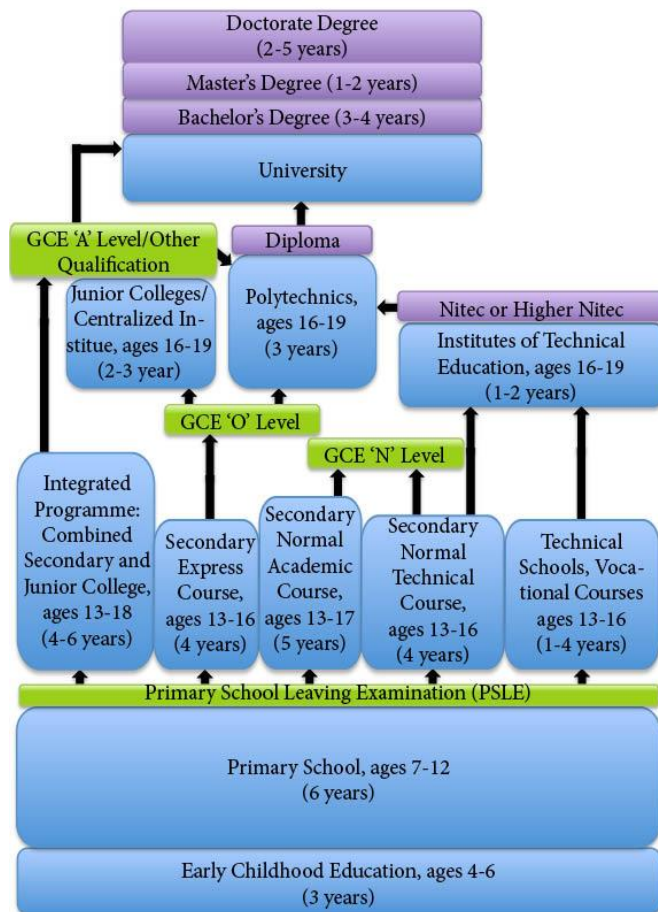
Doctorate Degree (2-5 years)

Master's Degree (1-2 years)

Bachelor's Degree (3-4 years)

University

GCE 'A' Level/Other Qualification

Diploma

Junior Colleges/ Centralized Institue, ages 16-19 (2-3 year)

Polytechnics, ages 16-19 (3 years)

Nitec or Higher Nitec

Institutes of Technical Education, ages 16-19 (1-2 years)

GCE 'O' Level

GCE 'N' Level

Integrated Programme: Combined Secondary and Junior College, ages 13-18 (4-6 years)

Secondary Express Course, ages 13-16 (4 years)

Secondary Normal Academic Course, ages 13-17 (5 years)

Secondary Normal Technical Course, ages 13-16 (4 years)

Technical Schools, Vocational Courses ages 13-16 (1-4 years)

Primary School Leaving Examination (PSLE)

Primary School, ages 7-12 (6 years)

Early Childhood Education, ages 4-6 (3 years)